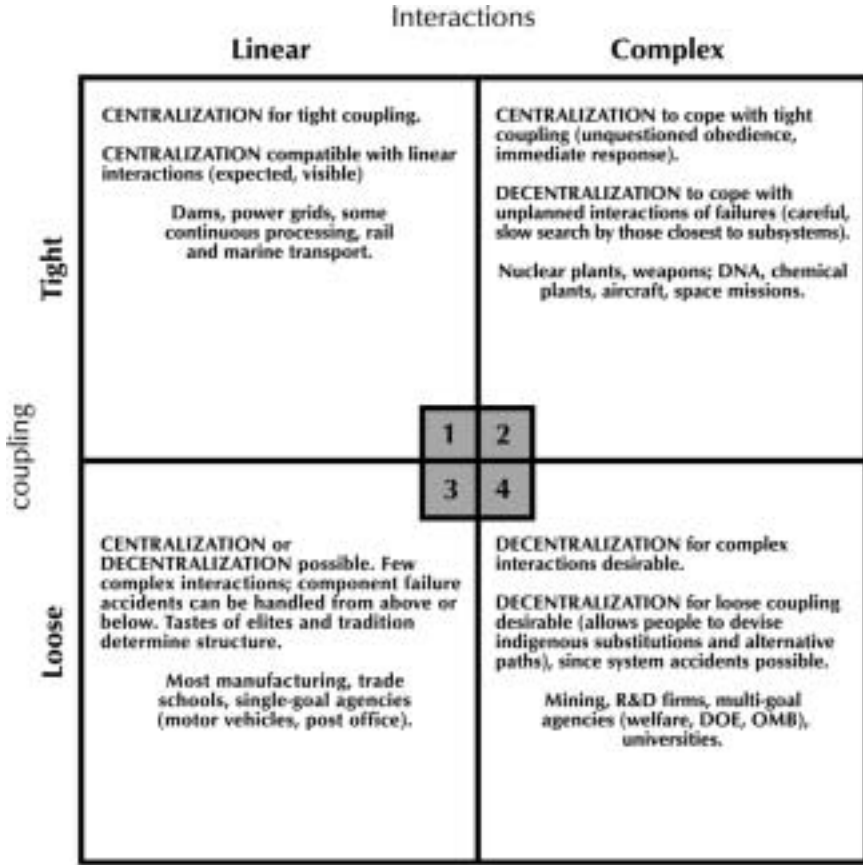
Interactions

Linear

Complex

Tight

CENTRALIZATION for tight coupling.

CENTRALIZATION compatible with linear interactions (expected, visible)

Dams, power grids, some continuous processing, rail and marine transport.

CENTRALIZATION to cope with tight coupling (unquestioned obedience, immediate response).

DECENTRALIZATION to cope with unplanned interactions of failures (careful, slow search by those closest to subsystems).

Nuclear plants, weapons; DNA, chemical plants, aircraft, space missions.

coupling

1

2

3

4

Loose

CENTRALIZATION or DECENTRALIZATION possible. Few complex interactions; component failure accidents can be handled from above or below. Tastes of elites and tradition determine structure.

Most manufacturing, trade schools, single-goal agencies (motor vehicles, post office).

DECENTRALIZATION for complex interactions desirable.

DECENTRALIZATION for loose coupling desirable (allows people to devise indigenous substitutions and alternative paths), since system accidents possible.

Mining, R&D firms, multi-goal agencies (welfare, DOE, OMB), universities.